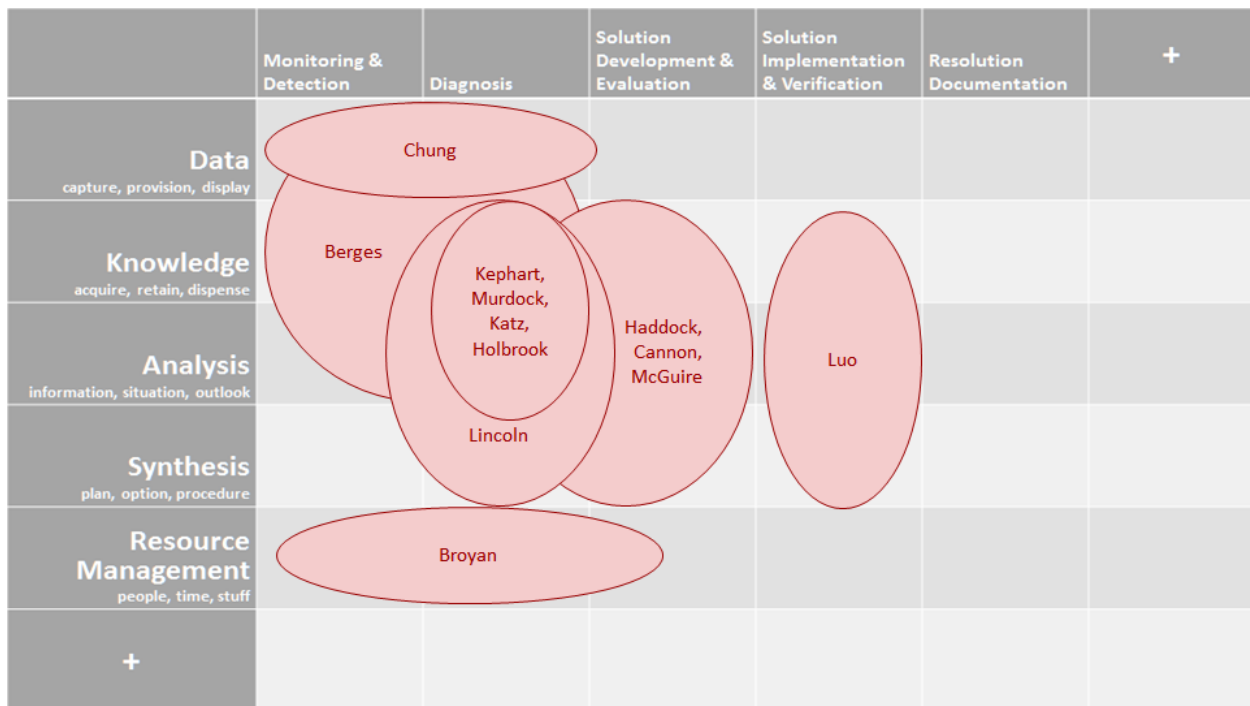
| | Monitoring & Detection | Diagnosis | Solution Development & Evaluation | Solution Implementation & Verification | Resolution Documentation | + |
|---|---|---|---|---|---|---|
| **Data** capture, provision, display | | | | | | |
| **Knowledge** acquire, retain, dispense | | | | | | |
| **Analysis** information, situation, outlook | | | | | | |
| **Synthesis** plan, option, procedure | | | | | | |
| **Resource Management** people, time, stuff | | | | | | |
| + | | | | | | |

Chung

Berges

Kephart, Murdock, Katz, Holbrook

Lincoln

Haddock, Cannon, McGuire

Luo

Broyan